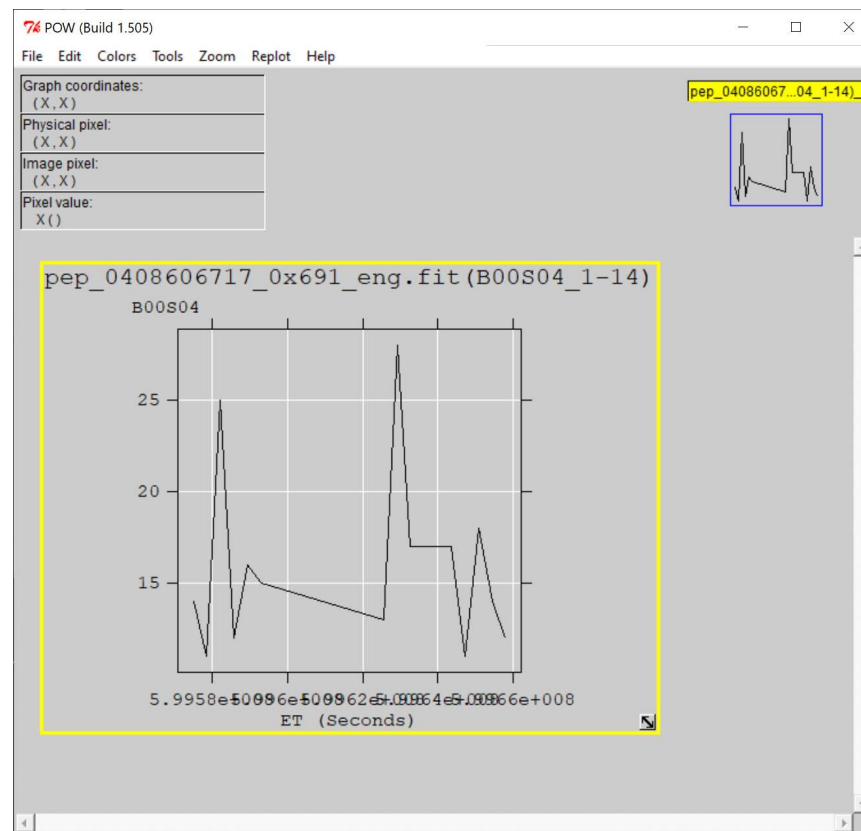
POW (Build 1.505)

File Edit Colors Tools Zoom Replot Help

Graph coordinates:
(X,X)
Physical pixel:
(X,X)
Image pixel:
(X,X)
Pixel value:
X()

pep_04086067...04_1-14)

pep_0408606717_0x691_eng.fit(B00S04_1-14)

B00S04

25

20

15

5.9958e5.0996e5.09962e5.09964e5.09966e+008

ET (Seconds)